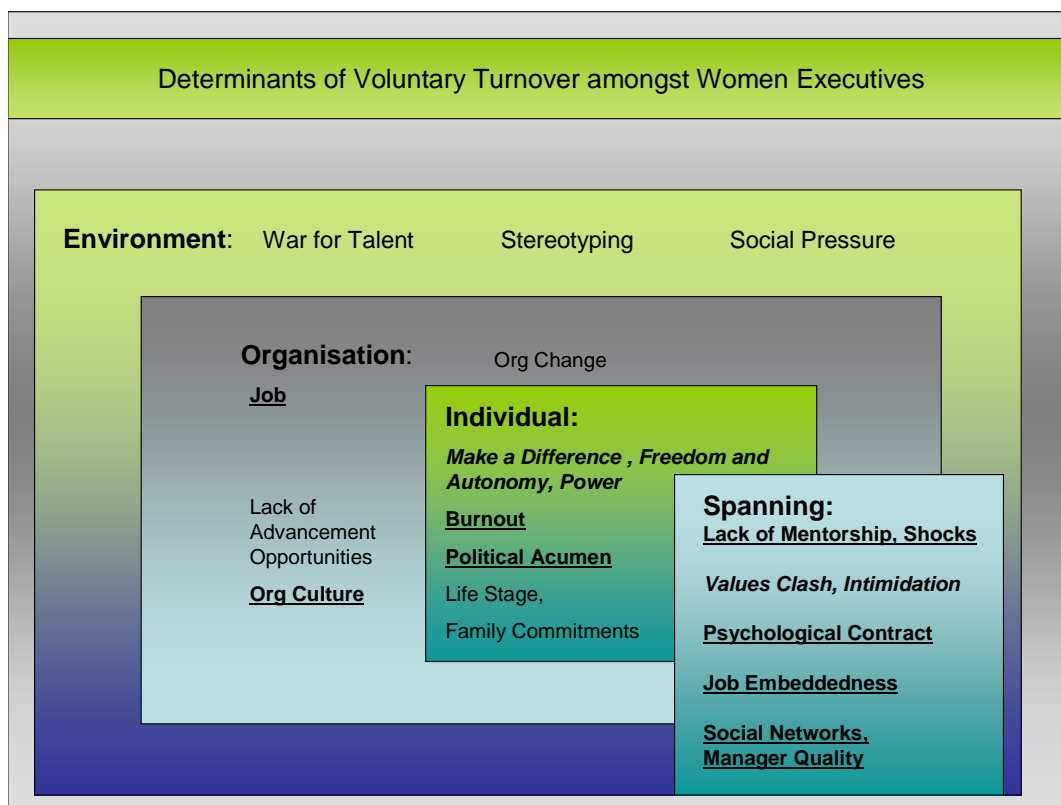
Determinants of Voluntary Turnover amongst Women Executives

**Environment**: War for Talent Stereotyping Social Pressure

**Organisation**: Org Change

**Job**

Lack of Advancement Opportunities

**Org Culture**

**Individual:**

***Make a Difference , Freedom and Autonomy, Power***

**Burnout**

**Political Acumen**

Life Stage,

Family Commitments

**Spanning:**

**Lack of Mentorship, Shocks**

***Values Clash, Intimidation***

**Psychological Contract**

**Job Embeddedness**

**Social Networks, Manager Quality**